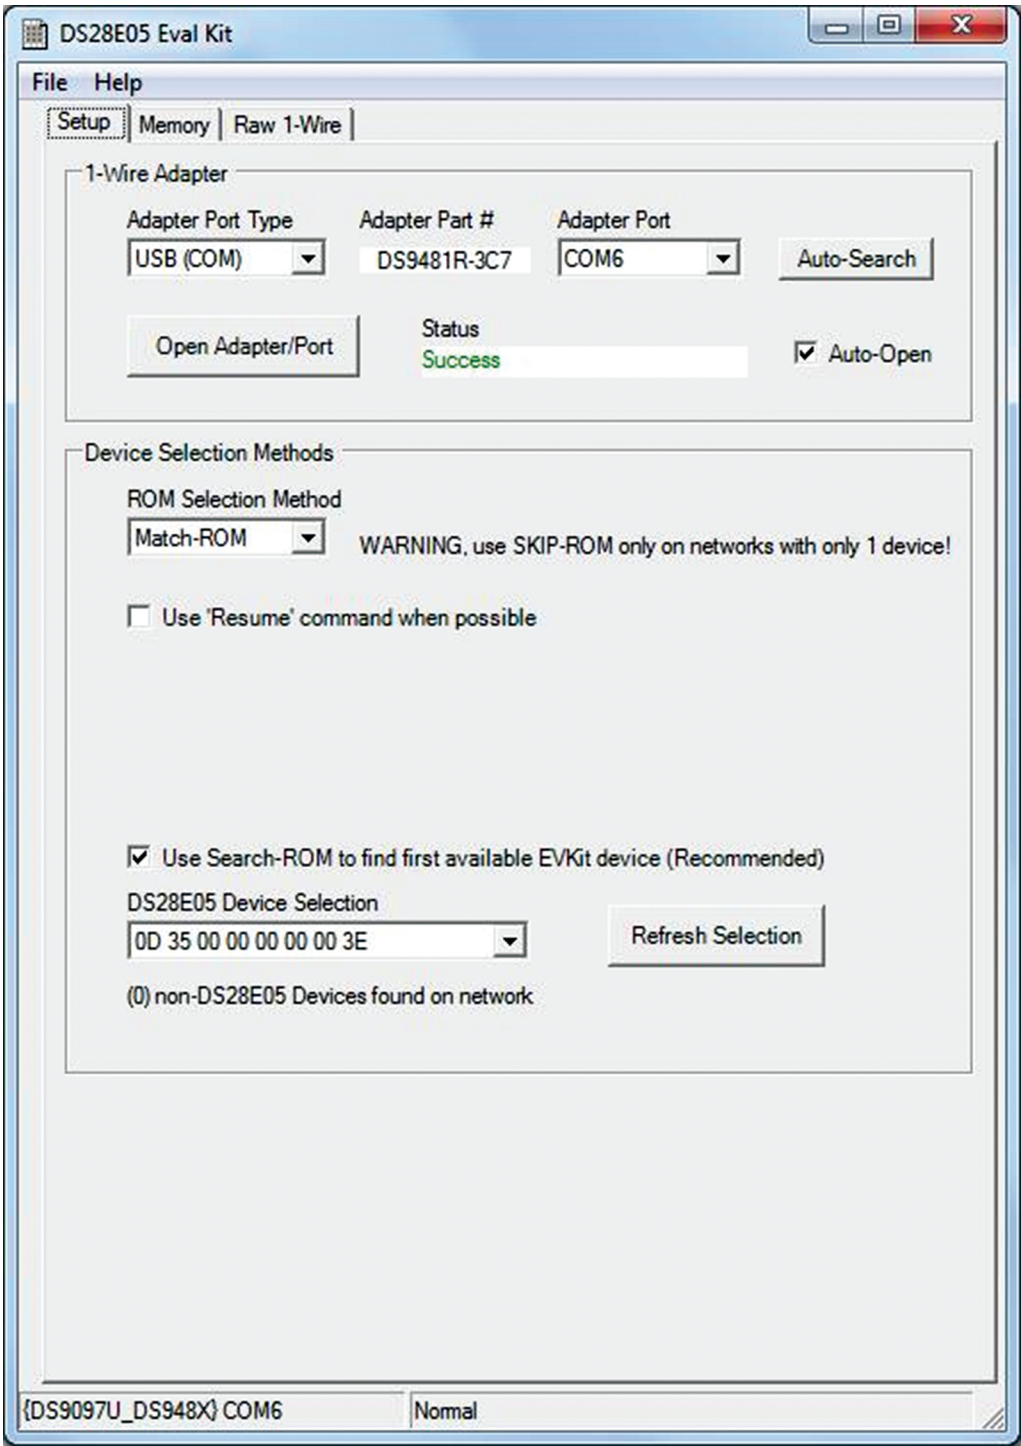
DS28E05 Eval Kit

File Help

Setup Memory Raw 1-Wire

1-Wire Adapter

Adapter Port Type
USB (COM)

Adapter Part #
DS9481R-3C7

Adapter Port
COM6

Auto-Search

Open Adapter/Port

Status
Success

Auto-Open

Device Selection Methods

ROM Selection Method
Match-ROM

WARNING, use SKIP-ROM only on networks with only 1 device!

Use 'Resume' command when possible

Use Search-ROM to find first available EVKit device (Recommended)

DS28E05 Device Selection
0D 35 00 00 00 00 00 3E

Refresh Selection

(0) non-DS28E05 Devices found on network

{DS9097U_DS948X} COM6

Normal